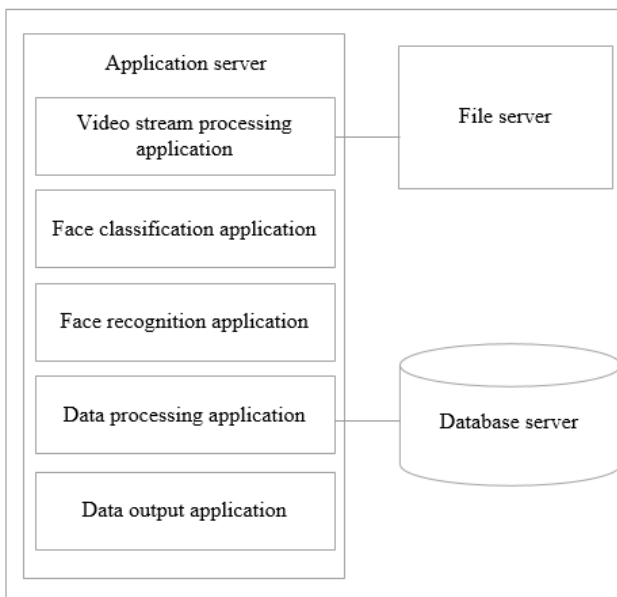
Application server

Video stream processing application

Face classification application

Face recognition application

Data processing application

Data output application

File server

Database server